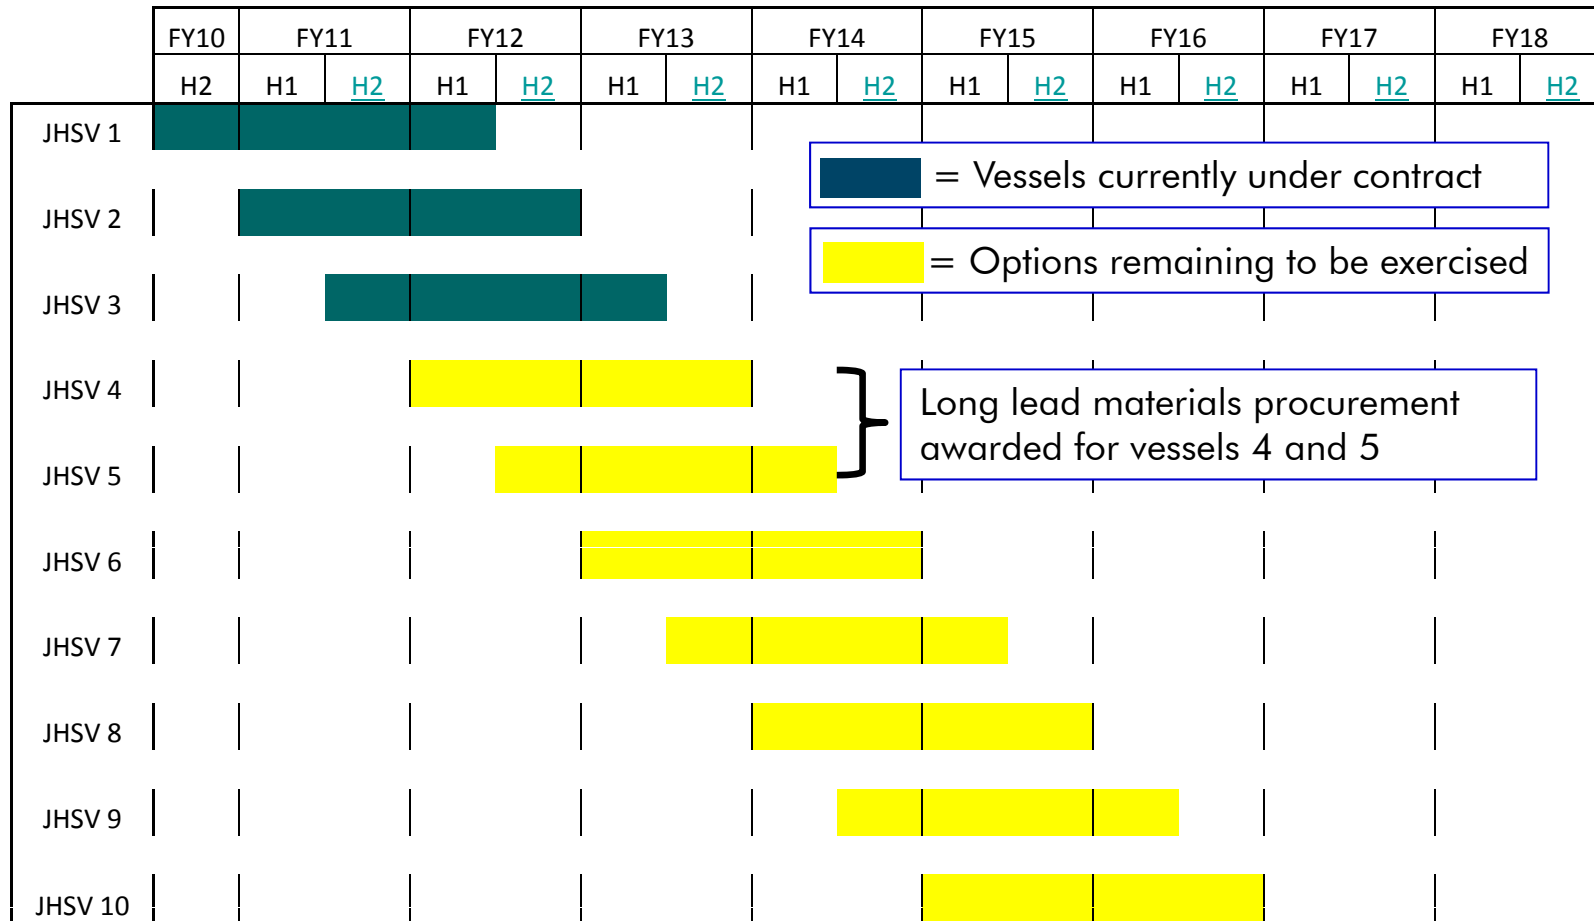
| | FY10 | FY11 | | FY12 | | FY13 | | FY14 | | FY15 | | FY16 | | FY17 | | FY18 | |
|---|---|---|---|---|---|---|---|---|---|---|---|---|---|---|---|---|---|
| | H2 | H1 | H2 | H1 | H2 | H1 | H2 | H1 | H2 | H1 | H2 | H1 | H2 | H1 | H2 | H1 | H2 |
| JHSV 1 | | | | | | | | | | | | | | | | | |
| JHSV 2 | | | | | | | | | | | | | | | | | |
| JHSV 3 | | | | | | | | | | | | | | | | | |
| JHSV 4 | | | | | | | | | | | | | | | | | |
| JHSV 5 | | | | | | | | | | | | | | | | | |
| JHSV 6 | | | | | | | | | | | | | | | | | |
| JHSV 7 | | | | | | | | | | | | | | | | | |
| JHSV 8 | | | | | | | | | | | | | | | | | |
| JHSV 9 | | | | | | | | | | | | | | | | | |
| JHSV 10 | | | | | | | | | | | | | | | | | |

= Vessels currently under contract

= Options remaining to be exercised

Long lead materials procurement awarded for vessels 4 and 5